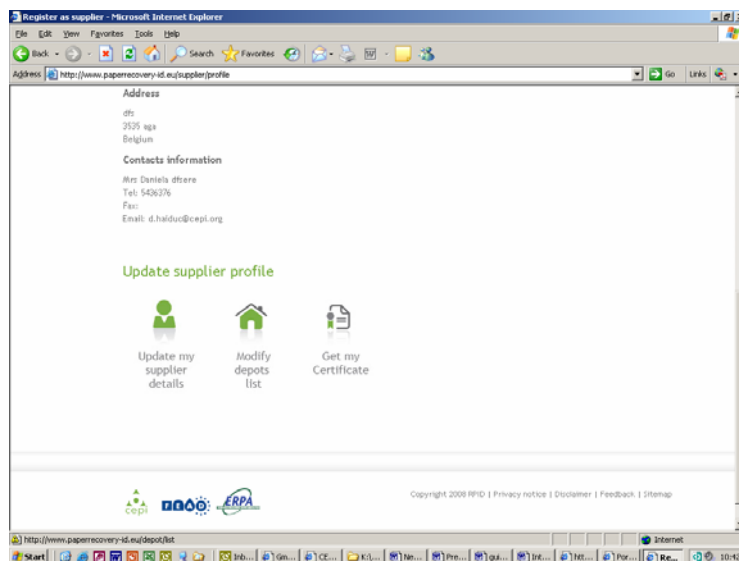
Register as supplier - Microsoft Internet Explorer

File Edit View Favorites Tools Help

Back Search Favorites

Address http://www.paperrecovery-id.eu/supplier/profile

Go Links

Address

dfs
3535 aga
Belgium

Contacts information

Mrs Daniela dfsere
Tel: 5436376
Fax:
Email: d.haiduc@cepi.org

Update supplier profile

Update my supplier details

Modify depots list

Get my Certificate

cepi

ERPA

Copyright 2008 RPID | Privacy notice | Disclaimer | Feedback | Sitemap

http://www.paperrecovery-id.eu/depot/list

Internet

Start Inb... Gm... CE... K:\... Ne... Pre... gui... Int... htt... Por... Re... 10:4